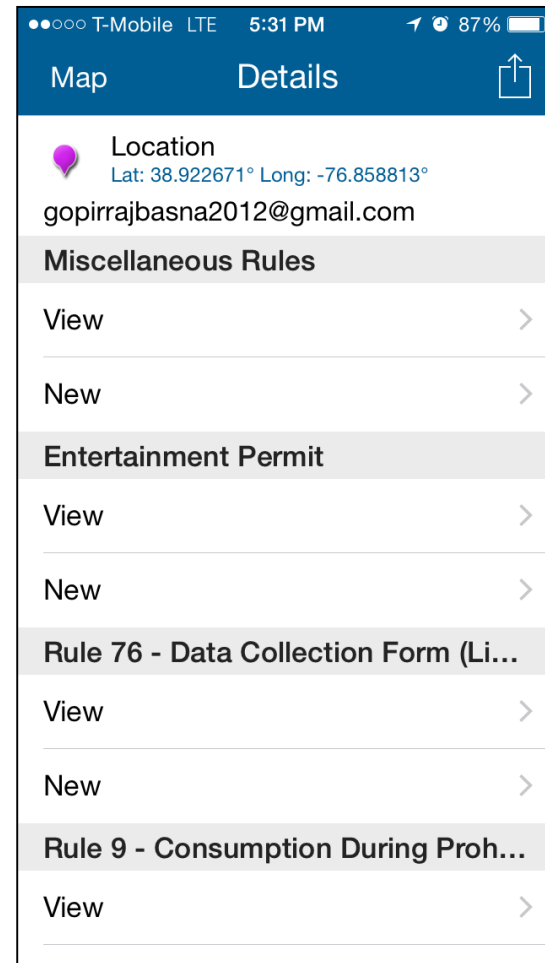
●●○○○ T-Mobile LTE 5:31 PM 87%

Map Details

Location
Lat: 38.922671° Long: -76.858813°
gopirrajbasna2012@gmail.com

Miscellaneous Rules

View

New

Entertainment Permit

View

New

Rule 76 - Data Collection Form (Li...

View

New

Rule 9 - Consumption During Proh...

View